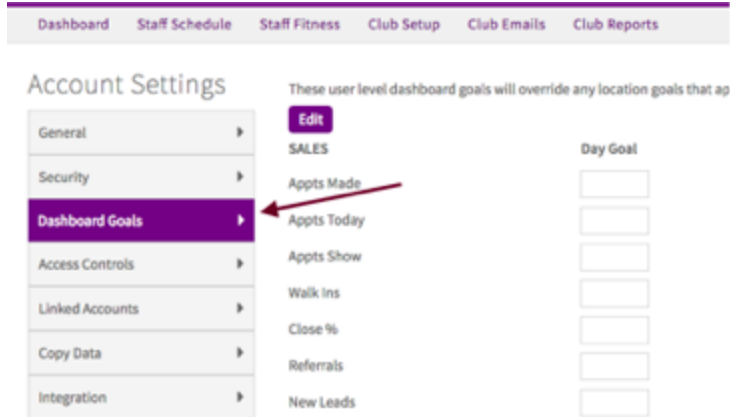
Dashboard Staff Schedule Staff Fitness Club Setup Club Emails Club Reports

Account Settings

General
Security
Dashboard Goals
Access Controls
Linked Accounts
Copy Data
Integration

These user level dashboard goals will override any location goals that ap

Edit

| SALES | Day Goal |
|---|---|
| Appts Made | |
| Appts Today | |
| Appts Show | |
| Walk Ins | |
| Close % | |
| Referrals | |
| New Leads | |